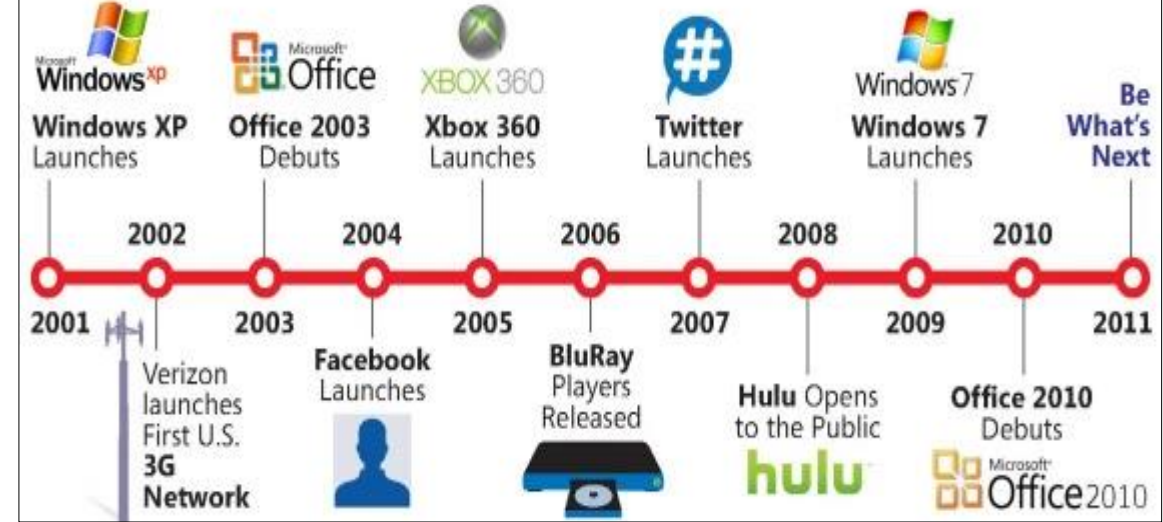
Microsoft Windows xp

Windows XP Launches

Microsoft Office

Office 2003 Debuts

XBOX 360

Xbox 360 Launches

Twitter Launches

Windows 7

Windows 7 Launches

Be What's Next

2002

2004

2006

2008

2010

2001

2003

2005

2007

2009

2011

Verizon launches First U.S. 3G Network

Facebook Launches

BluRay Players Released

Hulu Opens to the Public

hulu

Office 2010 Debuts

Microsoft Office 2010